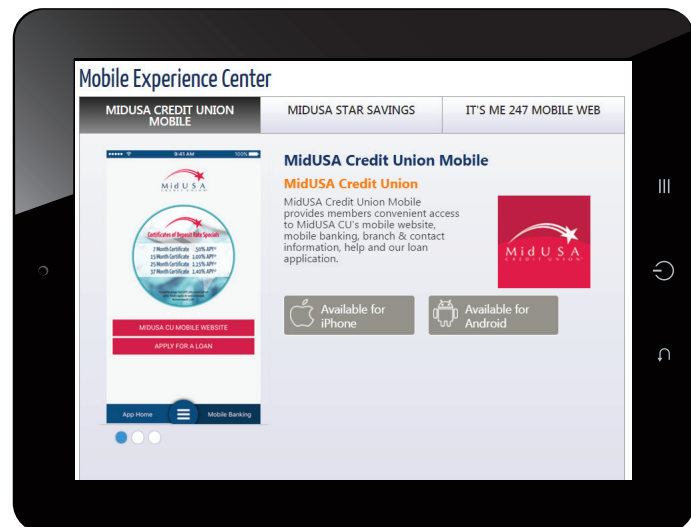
Mobile Experience Center

MIDUSA CREDIT UNION MOBILE | MIDUSA STAR SAVINGS | IT'S ME 247 MOBILE WEB

9:41 AM 100%

MidUSA CREDIT UNION

Certificates of Deposit Rate Specials
7 Month Certificate .50% APY*
15 Month Certificate 1.00% APY*
25 Month Certificate 1.15% APY*
37 Month Certificate 1.40% APY*

MIDUSA CU MOBILE WEBSITE

APPLY FOR A LOAN

App Home

Mobile Banking

MidUSA Credit Union Mobile

MidUSA Credit Union

MidUSA Credit Union Mobile provides members convenient access to MidUSA CU's mobile website, mobile banking, branch & contact information, help and our loan application.

MidUSA CREDIT UNION

Available for iPhone

Available for Android